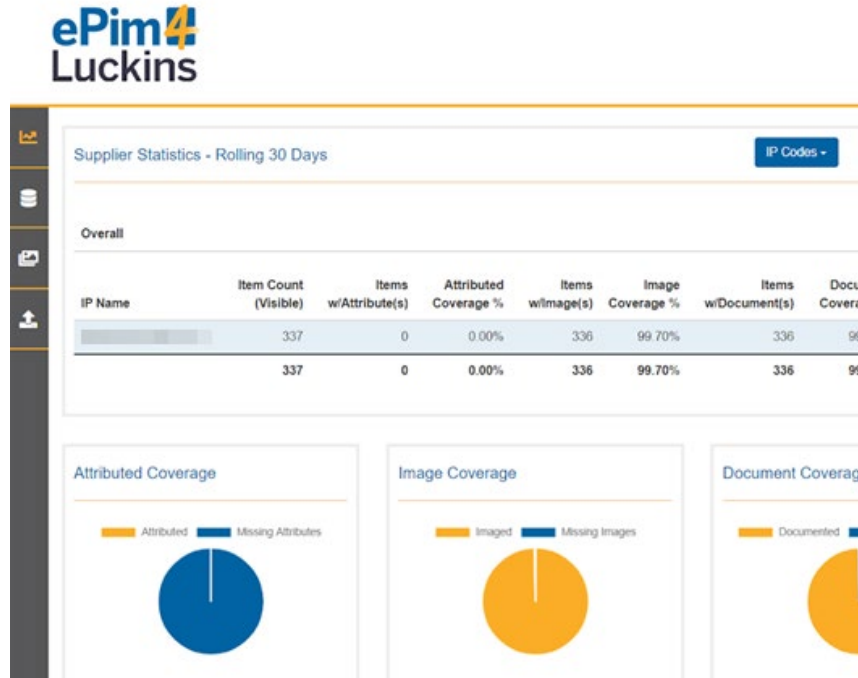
ePim4
Luckins

Supplier Statistics - Rolling 30 Days

IP Codes

Overall

| IP Name | Item Count (Visible) | Items w/Attribute(s) | Attributed Coverage % | Items w/Image(s) | Image Coverage % | Items w/Document(s) | Docu Cover |
|---|---|---|---|---|---|---|---|
| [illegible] | 337 | 0 | 0.00% | 336 | 99.70% | 336 | 9 |
| | 337 | 0 | 0.00% | 336 | 99.70% | 336 | 9 |

Attributed Coverage

Attributed Missing Attributes

Image Coverage

Imaged Missing Images

Document Coverag

Documented